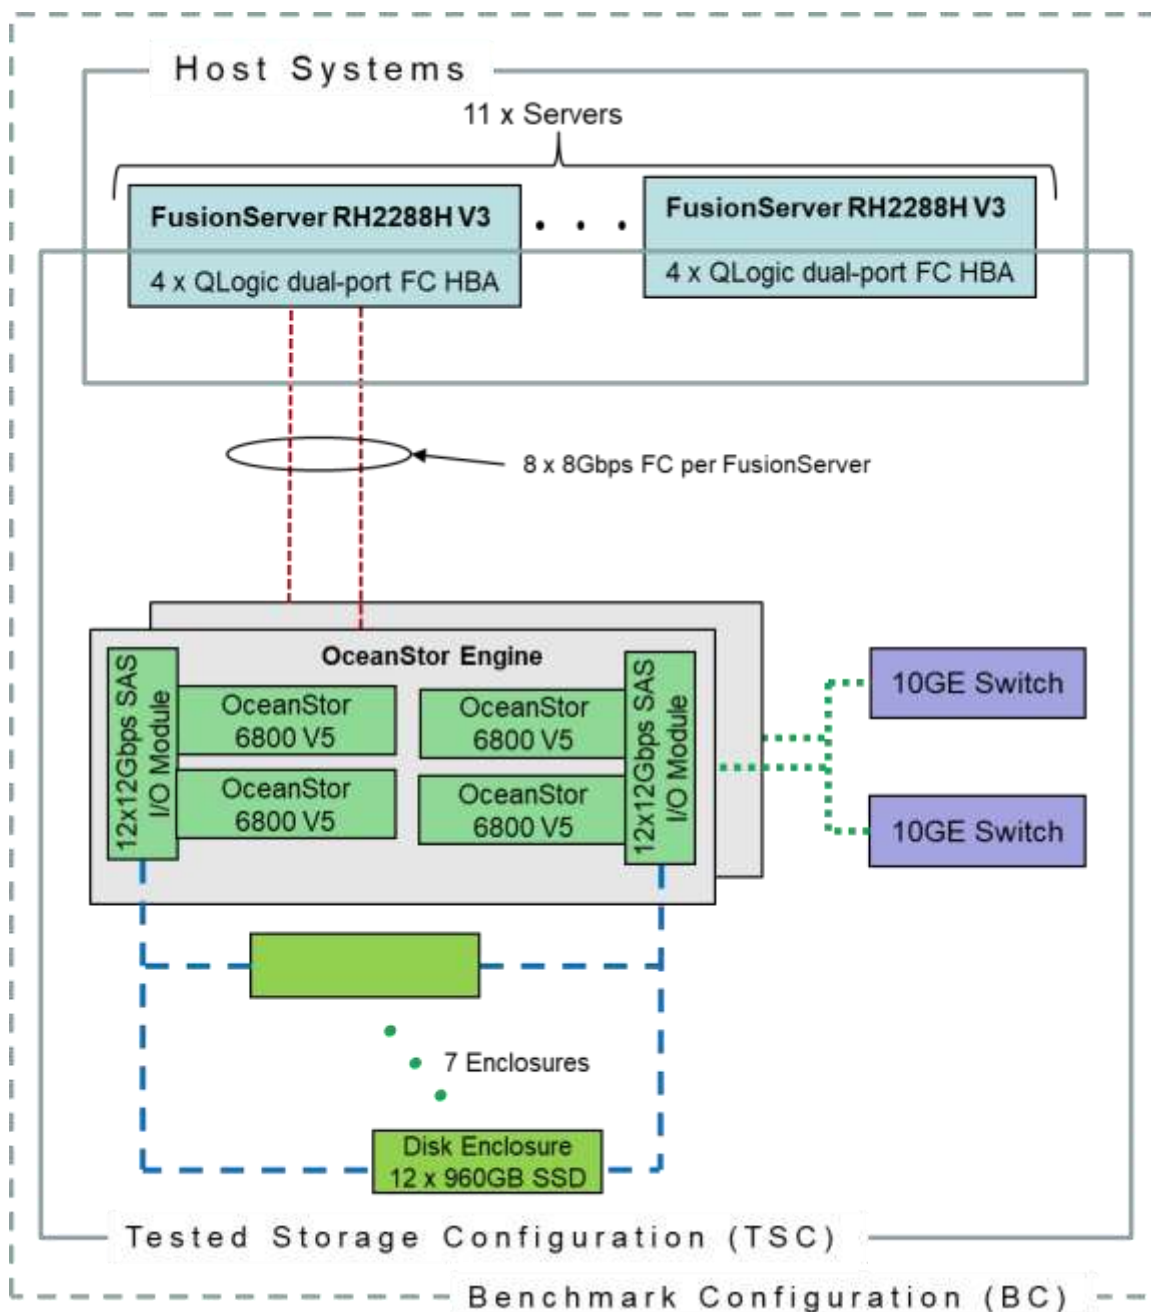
Host Systems

11 x Servers

FusionServer RH2288H V3

4 x QLogic dual-port FC HBA

FusionServer RH2288H V3

4 x QLogic dual-port FC HBA

8 x 8Gbps FC per FusionServer

OceanStor Engine

12x12Gbps SAS I/O Module

OceanStor 6800 V5

OceanStor 6800 V5

OceanStor 6800 V5

OceanStor 6800 V5

12x12Gbps SAS I/O Module

10GE Switch

10GE Switch

7 Enclosures

Disk Enclosure 12 x 960GB SSD

Tested Storage Configuration (TSC)

Benchmark Configuration (BC)